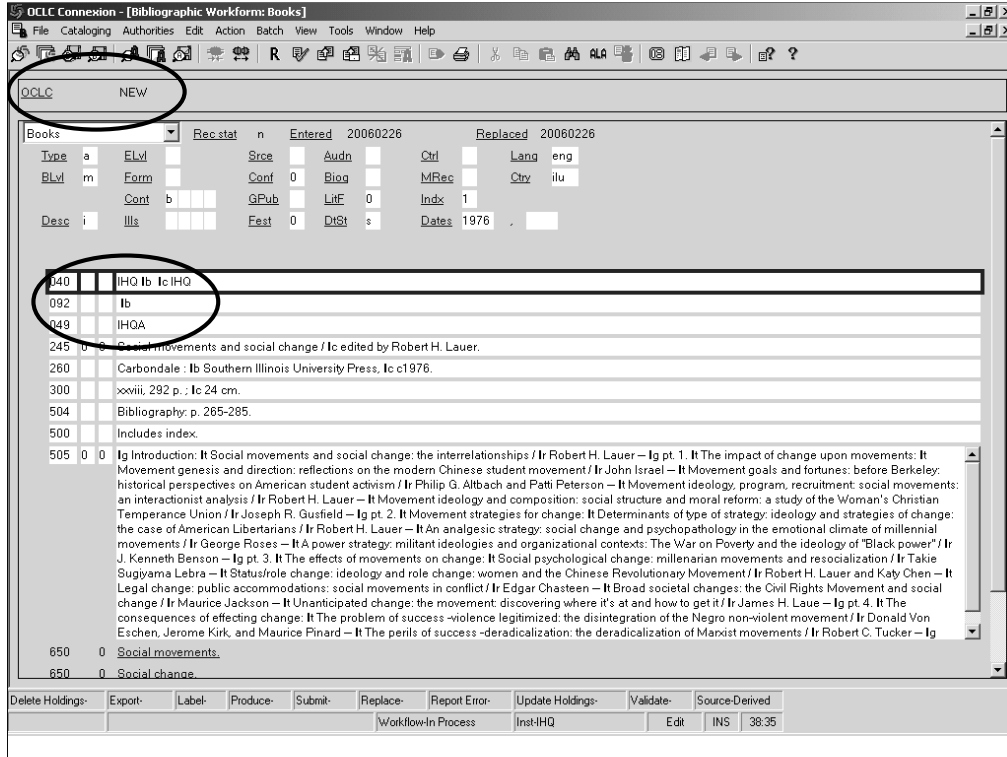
OCLC Connexion - [Bibliographic Workform: Books]

File Cataloging Authorities Edit Action Batch View Tools Window Help

OCLC NEW

Books Rec stat n Entered 20060226 Replaced 20060226
Type a ELvl Srce Audn Ctrl Lang eng
BLvl m Form Conf 0 Biog MRec Ctry ilu
Cont b GPub LitF 0 Indx 1
Desc i Ills Fest 0 DtSt s Dates 1976 ,

040 IHQ ‡b ‡c IHQ
092 ‡b
049 IHQA
245 0 0 Social movements and social change / ‡c edited by Robert H. Lauer.
260 Carbondale : ‡b Southern Illinois University Press, ‡c c1976.
300 xxviii, 292 p. ; ‡c 24 cm.
504 Bibliography: p. 265-285.
500 Includes index.
505 0 0 ‡g Introduction: ‡t Social movements and social change: the interrelationships / ‡r Robert H. Lauer -- ‡g pt. 1. ‡t The impact of change upon movements: ‡t Movement genesis and direction: reflections on the modern Chinese student movement / ‡r John Israel -- ‡t Movement goals and fortunes: before Berkeley: historical perspectives on American student activism / ‡r Philip G. Altbach and Patti Peterson -- ‡t Movement ideology, program, recruitment: social movements: an interactionist analysis / ‡r Robert H. Lauer -- ‡t Movement ideology and composition: social structure and moral reform: a study of the Woman's Christian Temperance Union / ‡r Joseph R. Gusfield -- ‡g pt. 2. ‡t Movement strategies for change: ‡t Determinants of type of strategy: ideology and strategies of change: the case of American Libertarians / ‡r Robert H. Lauer -- ‡t An analgesic strategy: social change and psychopathology in the emotional climate of millennial movements / ‡r George Roses -- ‡t A power strategy: militant ideologies and organizational contexts: The War on Poverty and the ideology of "Black power" / ‡r J. Kenneth Benson -- ‡g pt. 3. ‡t The effects of movements on change: ‡t Social psychological change: millenarian movements and resocialization / ‡r Takie Sugiyama Lebra -- ‡t Status/role change: ideology and role change: women and the Chinese Revolutionary Movement / ‡r Robert H. Lauer and Katy Chen -- ‡t Legal change: public accommodations: social movements in conflict / ‡r Edgar Chasteen -- ‡t Broad societal changes: the Civil Rights Movement and social change / ‡r Maurice Jackson -- ‡t Unanticipated change: the movement: discovering where it's at and how to get it / ‡r James H. Laue -- ‡g pt. 4. ‡t The consequences of effecting change: ‡t The problem of success -violence legitimized: the disintegration of the Negro non-violent movement / ‡r Donald Von Eschen, Jerome Kirk, and Maurice Pinard -- ‡t The perils of success -deradicalization: the deradicalization of Marxist movements / ‡r Robert C. Tucker -- ‡g
650 0 Social movements.
650 0 Social change.

Delete Holdings- Export- Label- Produce- Submit- Replace- Report Error- Update Holdings- Validate- Source-Derived
Workflow-In Process Inst-IHQ Edit INS 38:35